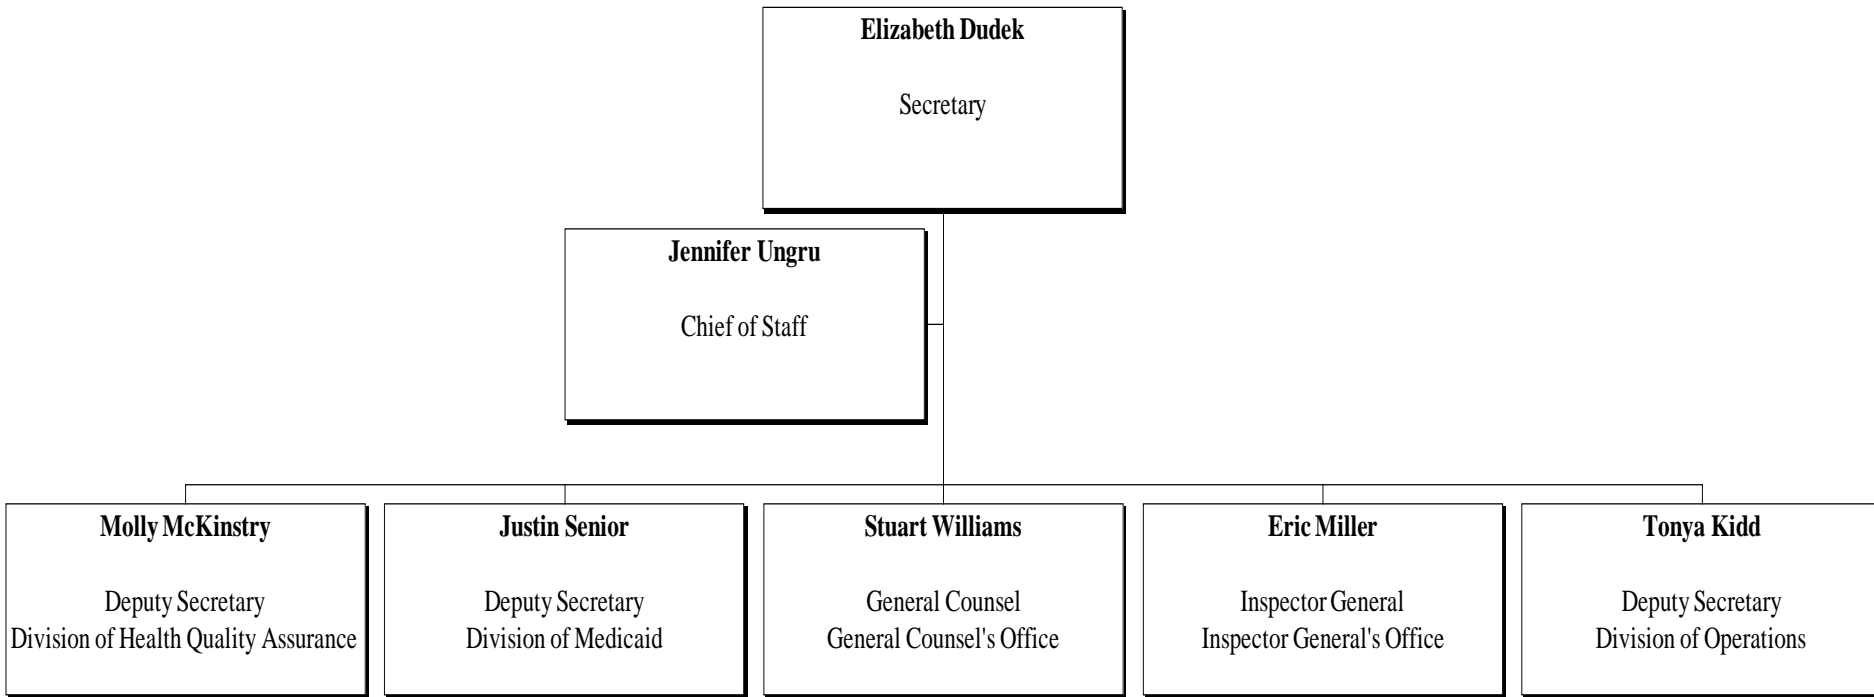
Elizabeth Dudek

Secretary

Jennifer Ungru

Chief of Staff

Molly McKinstry

Deputy Secretary
Division of Health Quality Assurance

Justin Senior

Deputy Secretary
Division of Medicaid

Stuart Williams

General Counsel
General Counsel's Office

Eric Miller

Inspector General
Inspector General's Office

Tonya Kidd

Deputy Secretary
Division of Operations